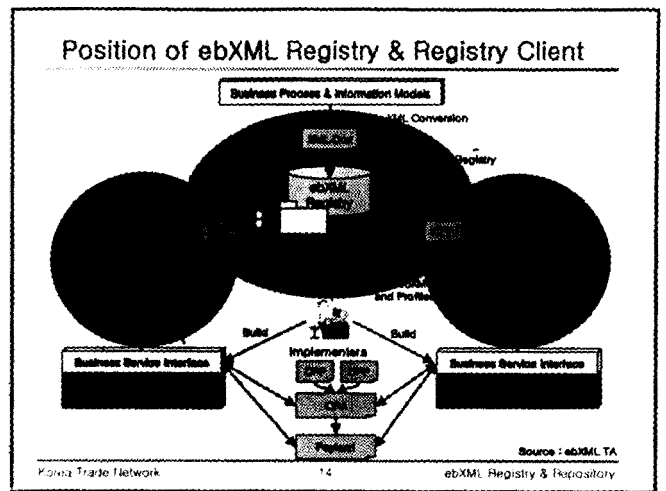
Position of ebXML Registry & Registry Client

Business Process & Information Models

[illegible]XML Conversion

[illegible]egistry

ebXML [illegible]

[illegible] and Profiles

Build

Build

Business Service Interface

Implementers

Business Service Interface

Source : ebXML TA

Korea Trade Network

14

ebXML Registry & Repository